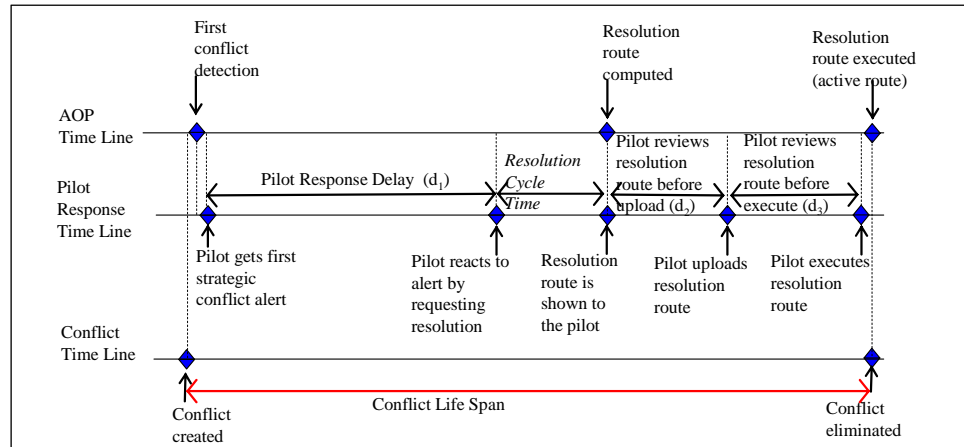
First conflict detection

Resolution route computed

Resolution route executed (active route)

AOP Time Line

Pilot Response Time Line

Pilot Response Delay ($d_1$)

Resolution Cycle Time

Pilot reviews resolution route before upload ($d_2$)

Pilot reviews resolution route before execute ($d_3$)

Pilot gets first strategic conflict alert

Pilot reacts to alert by requesting resolution

Resolution route is shown to the pilot

Pilot uploads resolution route

Pilot executes resolution route

Conflict Time Line

Conflict created

Conflict Life Span

Conflict eliminated